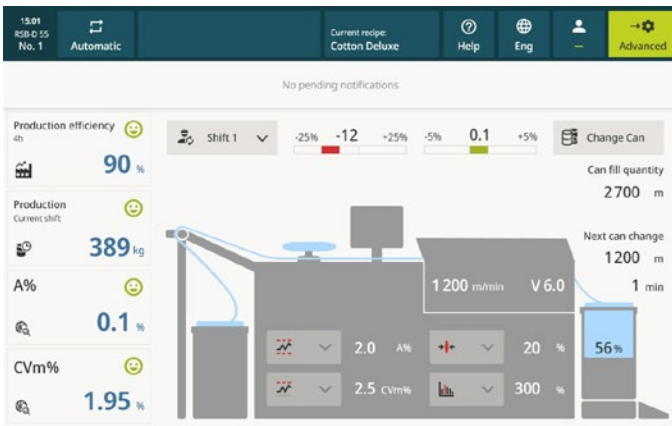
15:01
RSB-D 55
No. 1

Automatic

Current recipe:
Cotton Deluxe

Help

Eng

–

Advanced

No pending notifications

Production efficiency
4h

90 %

Production
Current shift

389 kg

A%

0.1 %

CVm%

1.95 %

Shift 1

-25% -12 +25%

-5% 0.1 +5%

Change Can

Can fill quantity
2700 m

Next can change
1200 m
1 min

1 200 m/min V 6.0

2.0 A%

20 %

2.5 CVm%

300 %

56%